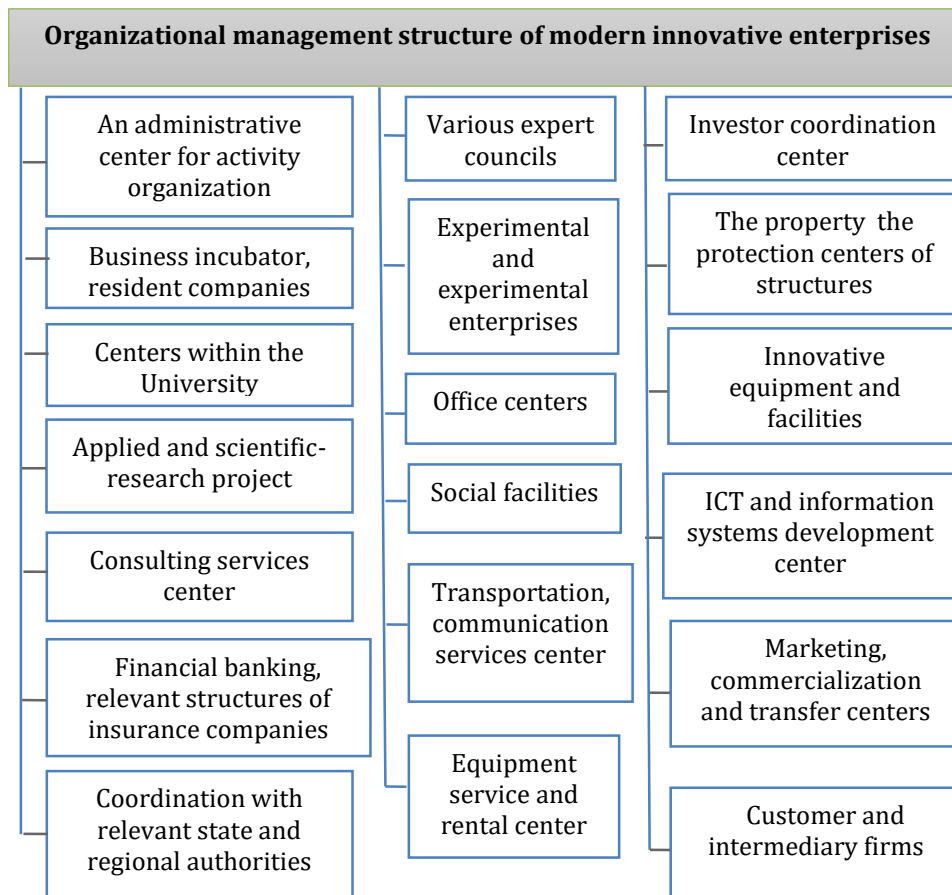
Organizational management structure of modern innovative enterprises

An administrative center for activity organization

Business incubator, resident companies

Centers within the University

Applied and scientific-research project

Consulting services center

Financial banking, relevant structures of insurance companies

Coordination with relevant state and regional authorities

Various expert councils

Experimental and experimental enterprises

Office centers

Social facilities

Transportation, communication services center

Equipment service and rental center

Investor coordination center

The property the protection centers of structures

Innovative equipment and facilities

ICT and information systems development center

Marketing, commercialization and transfer centers

Customer and intermediary firms